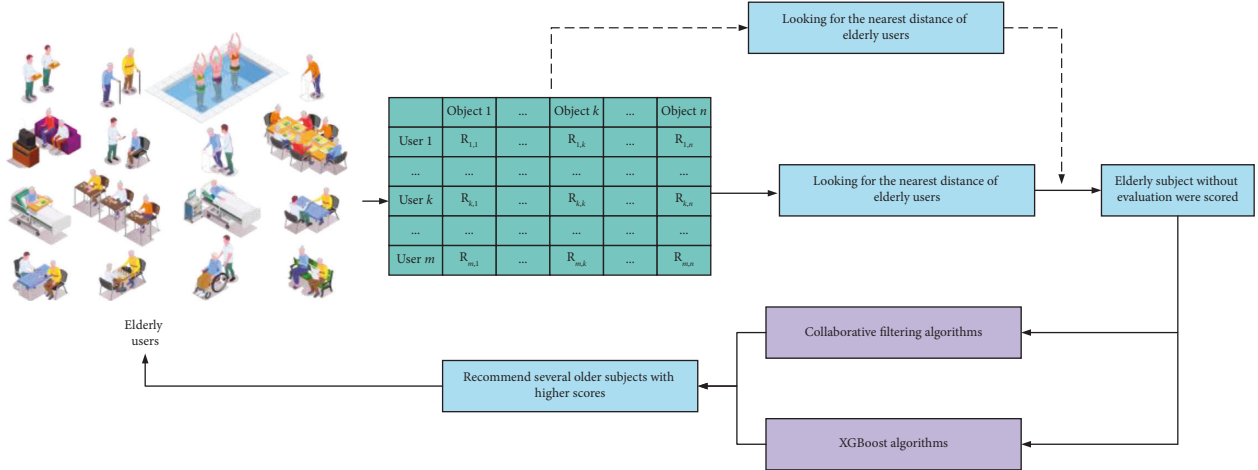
Looking for the nearest distance of elderly users

|  | Object 1 | ... | Object $k$ | ... | Object $n$ |
|---|---|---|---|---|---|
| User 1 | $R_{1,1}$ | ... | $R_{1,k}$ | ... | $R_{1,n}$ |
| ... | ... | ... | ... | ... | ... |
| User $k$ | $R_{k,1}$ | ... | $R_{k,k}$ | ... | $R_{k,n}$ |
| ... | ... | ... | ... | ... | ... |
| User $m$ | $R_{m,1}$ | ... | $R_{m,k}$ | ... | $R_{m,n}$ |

Looking for the nearest distance of elderly users

Elderly subject without evaluation were scored

Elderly users

Collaborative filtering algorithms

Recommend several older subjects with higher scores

XGBoost algorithms